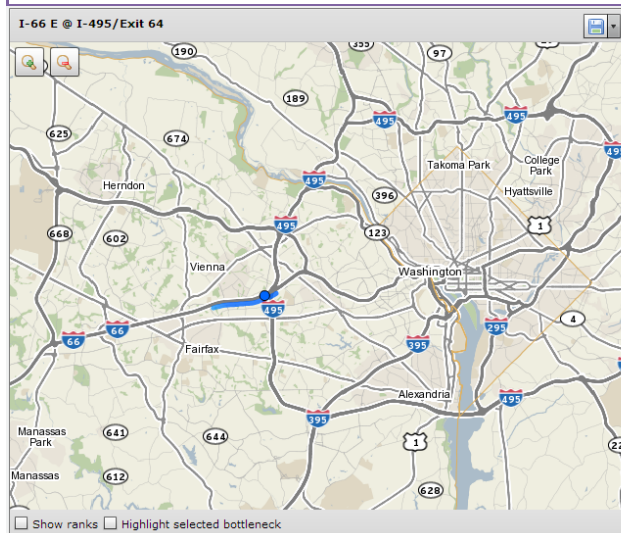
I-66 E @ I-495/Exit 64

190
355
97
189
495
495
625
674
Takoma Park
College Park
495
Herndon
396
Hyattsville
495
668
602
123
1
Vienna
Washington
66
66
495
295
4
Fairfax
395
Alexandria
495
395
Manassas Park
641
644
1
Manassas
612
628
22

Show ranks
Highlight selected bottleneck